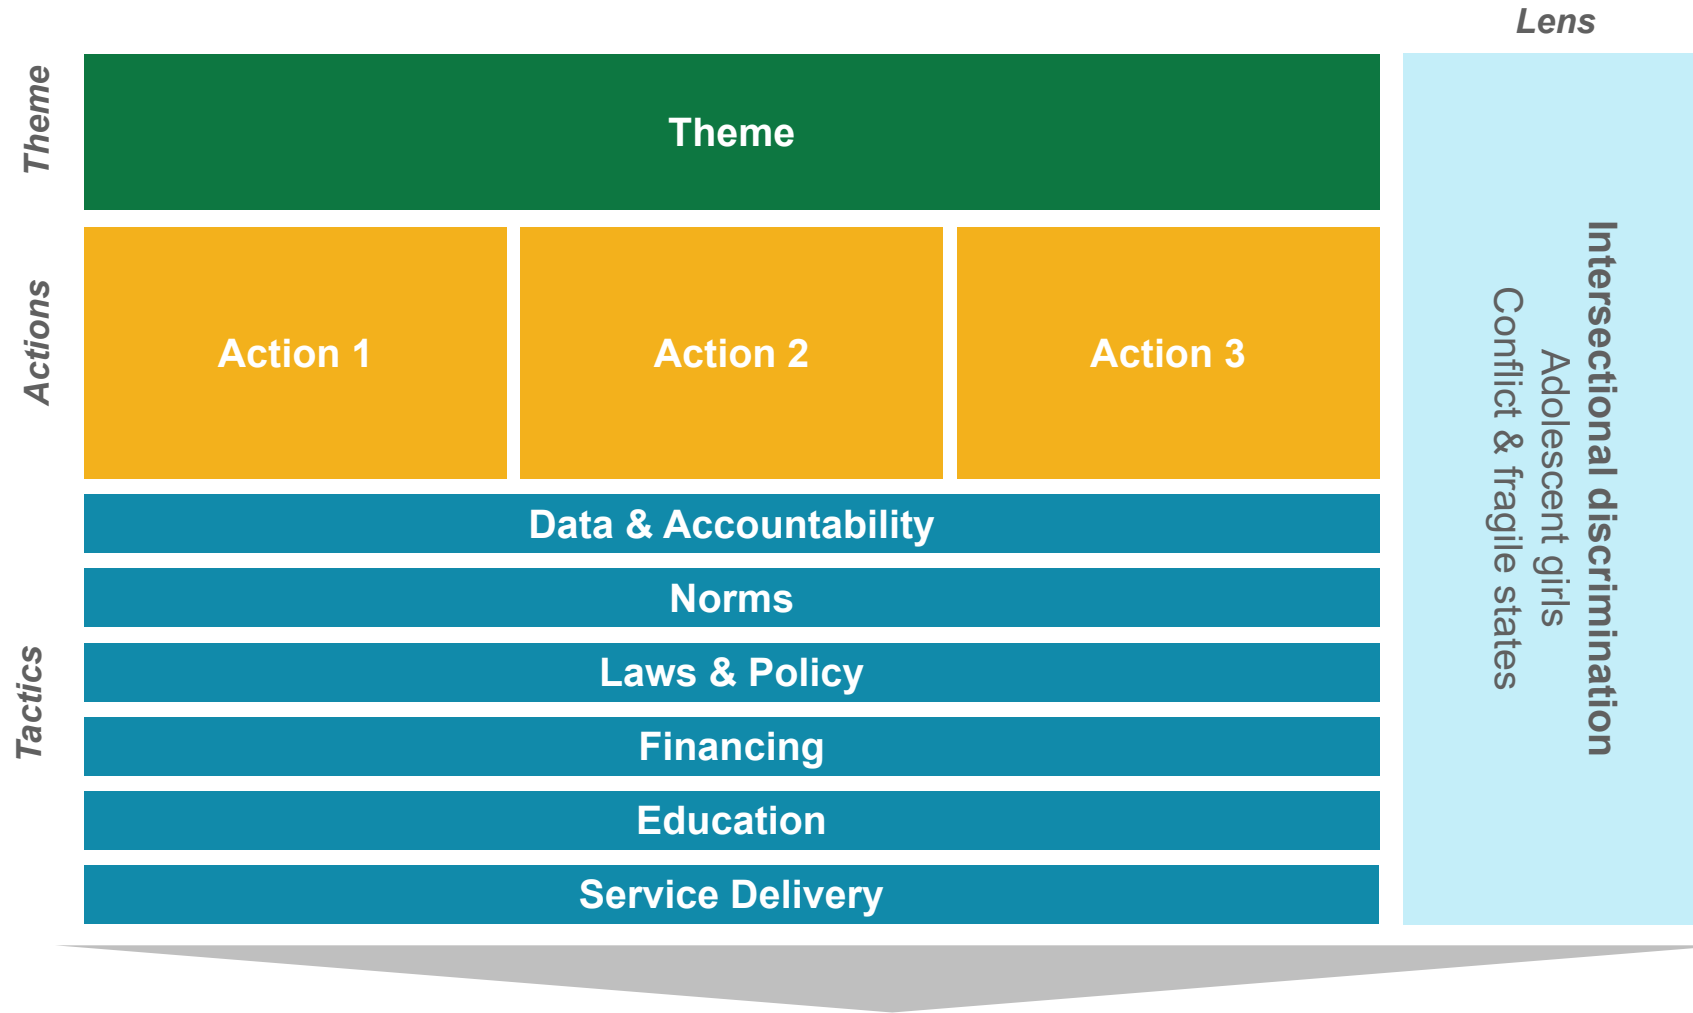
Lens

Theme

Theme

Actions

Action 1

Action 2

Action 3

Tactics

Data & Accountability

Norms

Laws & Policy

Financing

Education

Service Delivery

Intersectional discrimination
Adolescent girls
Conflict & fragile states